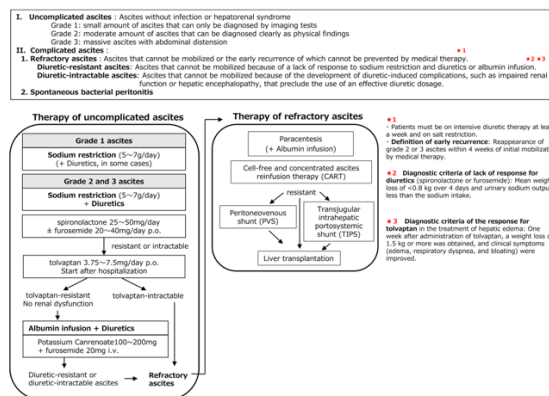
I. **Uncomplicated ascites** : Ascites without infection or hepatorenal syndrome
Grade 1: small amount of ascites that can only be diagnosed by imaging tests
Grade 2: moderate amount of ascites that can be diagnosed clearly as physical findings
Grade 3: massive ascites with abdominal distension

II. **Complicated ascites** : ★1

1. **Refractory ascites** : Ascites that cannot be mobilized or the early recurrence of which cannot be prevented by medical therapy. ★2 ★3
**Diuretic-resistant ascites**: Ascites that cannot be mobilized because of a lack of response to sodium restriction and diuretics or albumin infusion.
**Diuretic-intractable ascites**: Ascites that cannot be mobilized because of the development of diuretic-induced complications, such as impaired renal function or hepatic encephalopathy, that preclude the use of an effective diuretic dosage.

2. **Spontaneous bacterial peritonitis**

**Therapy of uncomplicated ascites**

**Grade 1 ascites**

**Sodium restriction** (5~7g/day)
(+ Diuretics, in some cases)

**Grade 2 and 3 ascites**

**Sodium restriction** (5~7g/day)
**+ Diuretics**

spironolactone 25~50mg/day
± furosemide 20~40mg/day p.o.

resistant or intractable

tolvaptan 3.75~7.5mg/day p.o.
Start after hospitalization

tolvaptan-resistant
No renal dysfunction

tolvaptan-intractable

**Albumin infusion + Diuretics**

Potassium Canrenoate100~200mg
+ furosemide 20mg i.v.

Diuretic-resistant or diuretic-intractable ascites

**Refractory ascites**

**Therapy of refractory ascites**

Paracentesis
(+ Albumin infusion)

Cell-free and concentrated ascites reinfusion therapy (CART)

resistant

Peritoneovenous shunt (PVS)

Transjugular intrahepatic portosystemic shunt (TIPS)

Liver transplantation

★1
- Patients must be on intensive diuretic therapy at lea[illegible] a week and on salt restriction.
- **Definition of early recurrence**: Reappearance of grade 2 or 3 ascites within 4 weeks of initial mobiliza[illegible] by medical therapy.

★2 **Diagnostic criteria of lack of response for diuretics** (spironolactone or furosemide): Mean weig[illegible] loss of <0.8 kg over 4 days and urinary sodium outpu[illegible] less than the sodium intake.

★3 **Diagnostic criteria of the response for tolvaptan** in the treatment of hepatic edema: One week after administration of tolvaptan, a weight loss o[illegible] 1.5 kg or more was obtained, and clinical symptoms (edema, respiratory dyspnea, and bloating) were improved.